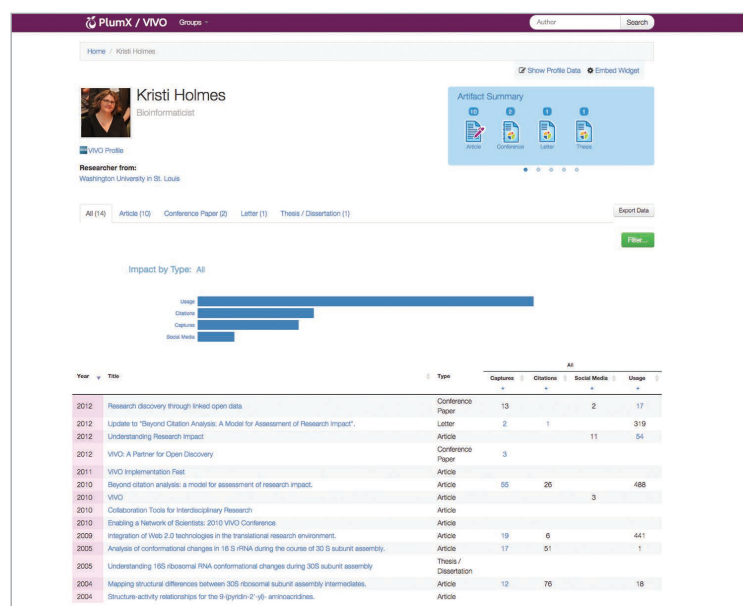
PlumX / VIVO Groups

Author Search

Home / Kristi Holmes

Show Profile Data Embed Widget

Kristi Holmes

Bioinformaticist

VIVO Profile

Researcher from:
Washington University in St. Louis

Artifact Summary

10 2 1 1

Article Conference Letter Thesis

All (14) Article (10) Conference Paper (2) Letter (1) Thesis / Dissertation (1)

Export Data

Filter...

Impact by Type: All

Usage
Citations
Captures
Social Media

| Year | Title | Type | Captures | Citations | Social Media | Usage |
|---|---|---|---|---|---|---|
| 2012 | Research discovery through linked open data. | Conference Paper | 13 | | 2 | 17 |
| 2012 | Update to "Beyond Citation Analysis: A Model for Assessment of Research Impact". | Letter | 2 | 1 | | 319 |
| 2012 | Understanding Research Impact | Article | | | 11 | 54 |
| 2012 | VIVO: A Partner for Open Discovery | Conference Paper | 3 | | | |
| 2011 | VIVO Implementation Fest | Article | | | | |
| 2010 | Beyond citation analysis: a model for assessment of research impact. | Article | 55 | 26 | | 488 |
| 2010 | VIVO | Article | | | 3 | |
| 2010 | Collaboration Tools for Interdisciplinary Research | Article | | | | |
| 2010 | Enabling a Network of Scientists: 2010 VIVO Conference | Article | | | | |
| 2009 | Integration of Web 2.0 technologies in the translational research environment. | Article | 19 | 6 | | 441 |
| 2005 | Analysis of conformational changes in 16 S rRNA during the course of 30 S subunit assembly. | Article | 17 | 51 | | 1 |
| 2005 | Understanding 16S ribosomal RNA conformational changes during 30S subunit assembly | Thesis / Dissertation | | | | |
| 2004 | Mapping structural differences between 30S ribosomal subunit assembly intermediates. | Article | 12 | 76 | | 18 |
| 2004 | Structure-activity relationships for the 9-(pyridin-2'-yl)- aminoacridines. | Article | | | | |

All